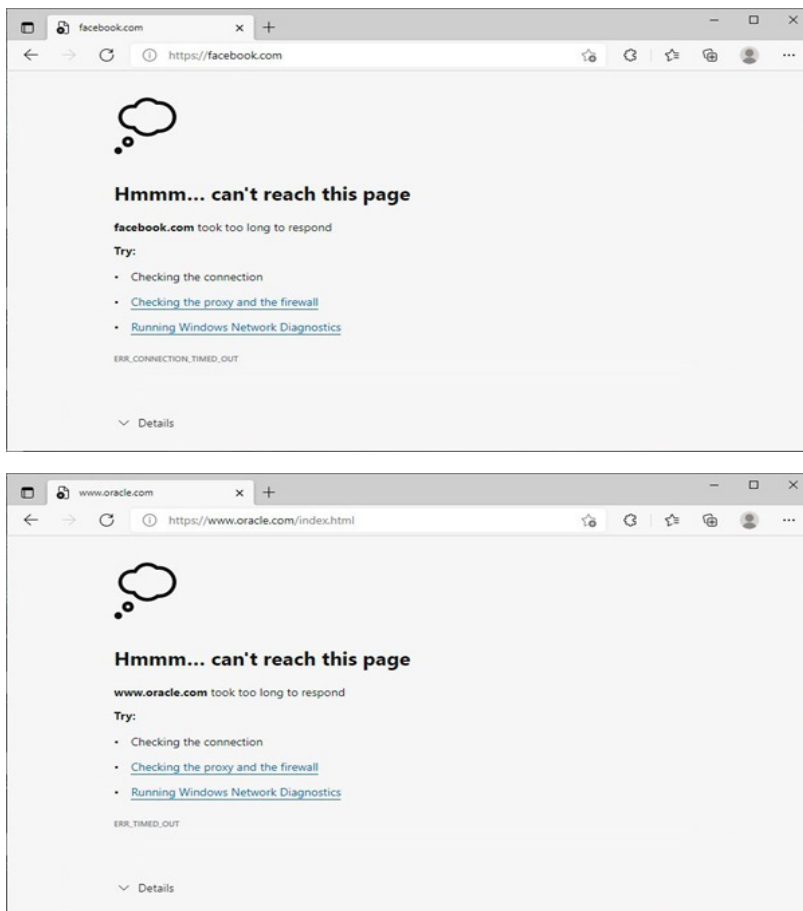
facebook.com × +

https://facebook.com

Hmmm... can't reach this page

**facebook.com** took too long to respond

**Try:**

- Checking the connection
- Checking the proxy and the firewall
- Running Windows Network Diagnostics

ERR_CONNECTION_TIMED_OUT

Details

www.oracle.com × +

https://www.oracle.com/index.html

Hmmm... can't reach this page

**www.oracle.com** took too long to respond

**Try:**

- Checking the connection
- Checking the proxy and the firewall
- Running Windows Network Diagnostics

ERR_TIMED_OUT

Details